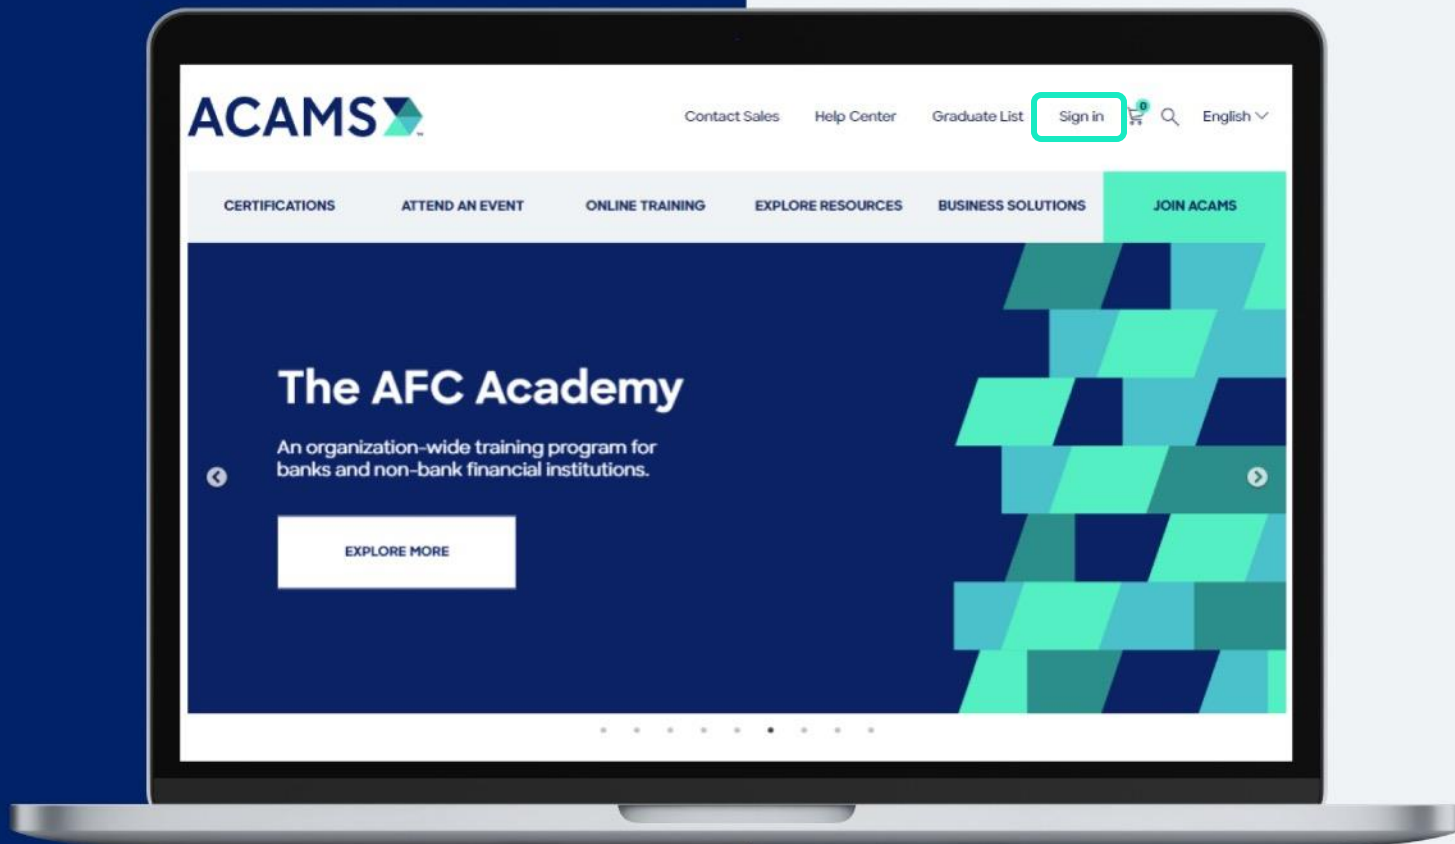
ACAMS

Contact Sales Help Center Graduate List Sign in 0 English

CERTIFICATIONS ATTEND AN EVENT ONLINE TRAINING EXPLORE RESOURCES BUSINESS SOLUTIONS JOIN ACAMS

The AFC Academy

An organization-wide training program for banks and non-bank financial institutions.

EXPLORE MORE